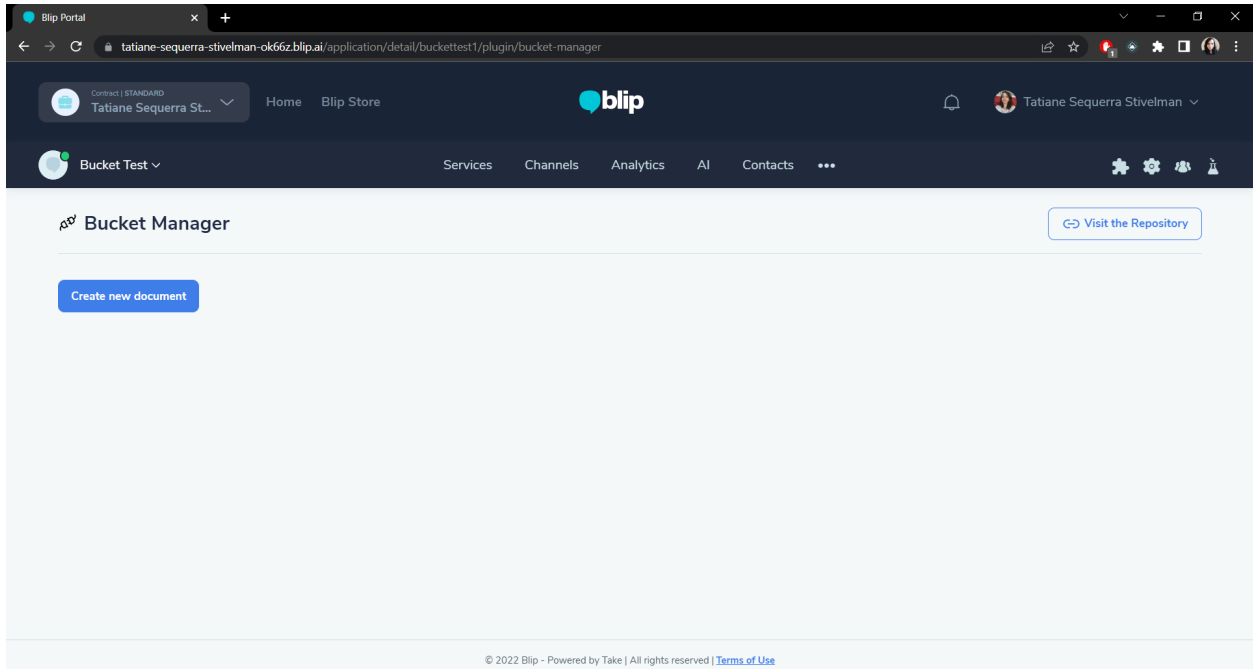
Blip Portal

tatiane-sequerra-stivelman-ok66z.blip.ai/application/detail/buckettest1/plugin/bucket-manager

Contract | STANDARD
Tatiane Sequerra St...

Home Blip Store

blip

Tatiane Sequerra Stivelman

Bucket Test

Services Channels Analytics AI Contacts •••

Bucket Manager

Visit the Repository

Create new document

© 2022 Blip - Powered by Take | All rights reserved | Terms of Use